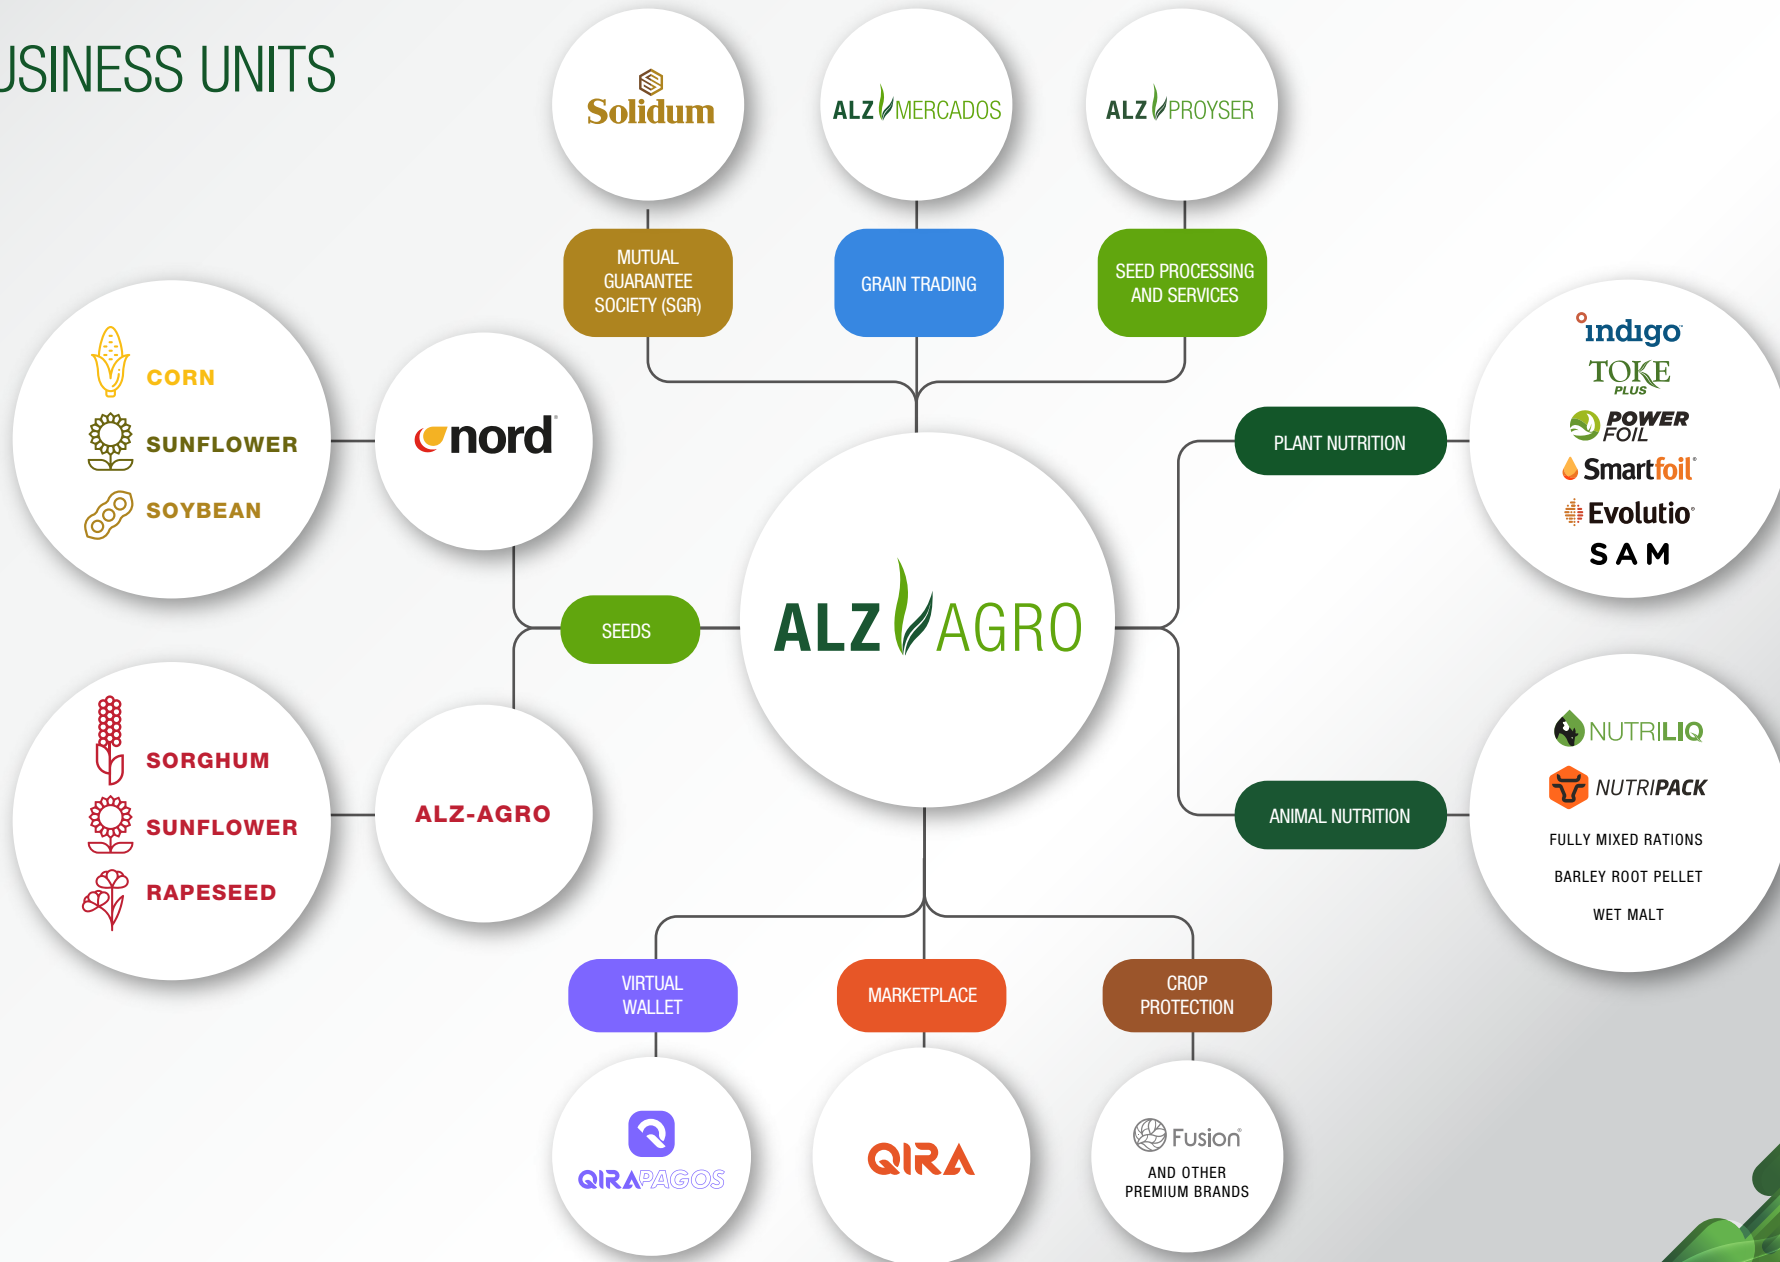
USINESS UNITS

Solidum

ALZ MERCADOS

ALZ PROYSER

MUTUAL GUARANTEE SOCIETY (SGR)

GRAIN TRADING

SEED PROCESSING AND SERVICES

CORN

SUNFLOWER

SOYBEAN

nord

indigo

TOKE PLUS

POWER FOIL

Smartfoil

Evolutio

SAM

PLANT NUTRITION

SEEDS

ALZ AGRO

SORGHUM

SUNFLOWER

RAPESEED

ALZ-AGRO

NUTRILIQ

NUTRIPACK

FULLY MIXED RATIONS

BARLEY ROOT PELLET

WET MALT

ANIMAL NUTRITION

VIRTUAL WALLET

MARKETPLACE

CROP PROTECTION

QIRAPAGOS

QIRA

Fusion

AND OTHER PREMIUM BRANDS